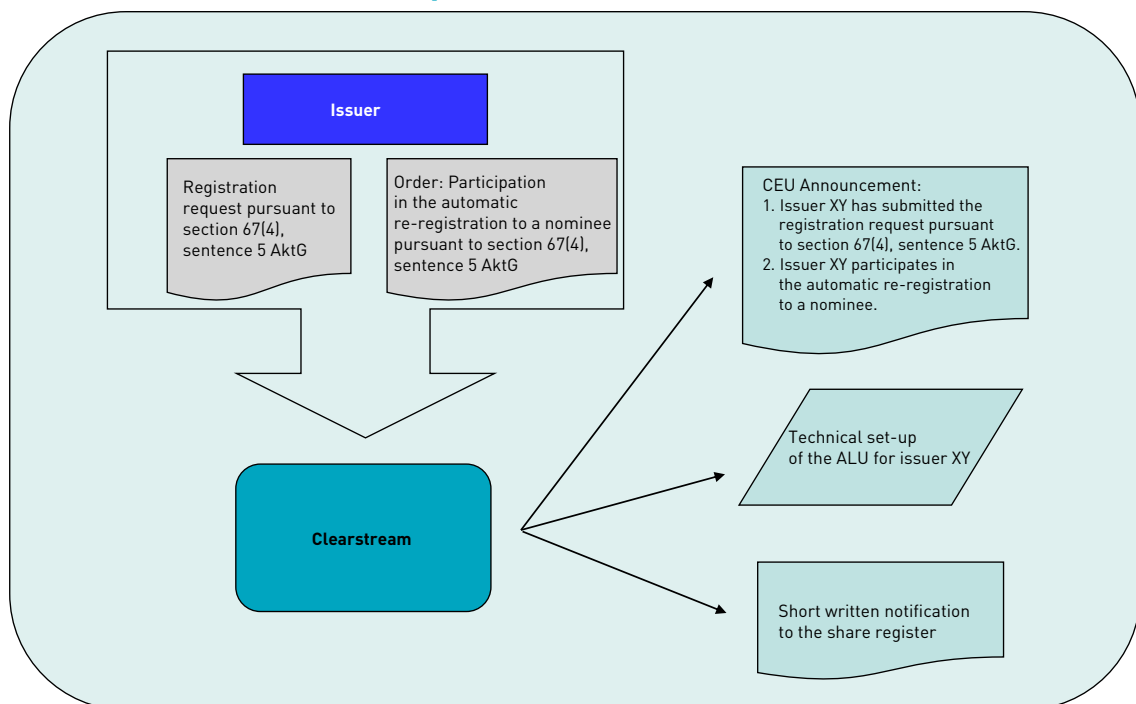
Issuer

Registration request pursuant to section 67(4), sentence 5 AktG

Order: Participation in the automatic re-registration to a nominee pursuant to section 67(4), sentence 5 AktG

CEU Announcement:
1. Issuer XY has submitted the registration request pursuant to section 67(4), sentence 5 AktG.
2. Issuer XY participates in the automatic re-registration to a nominee.

Technical set-up of the ALU for issuer XY

Clearstream

Short written notification to the share register